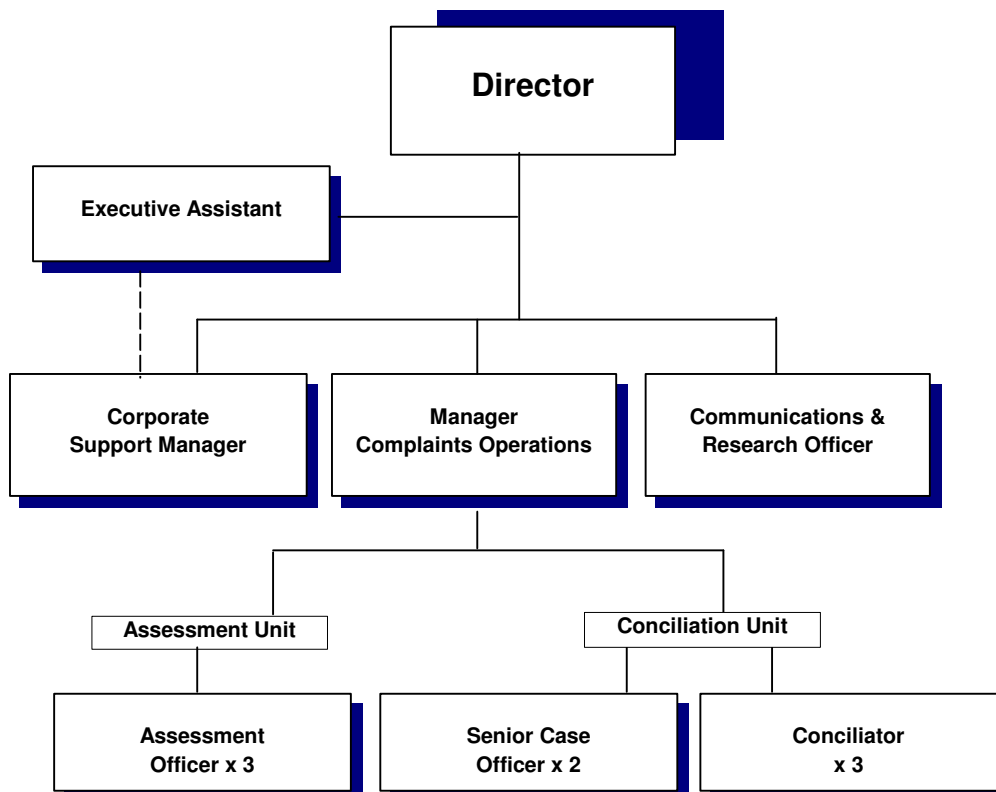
Director

Executive Assistant

Corporate Support Manager

Manager Complaints Operations

Communications & Research Officer

Assessment Unit

Conciliation Unit

Assessment Officer x 3

Senior Case Officer x 2

Conciliator x 3